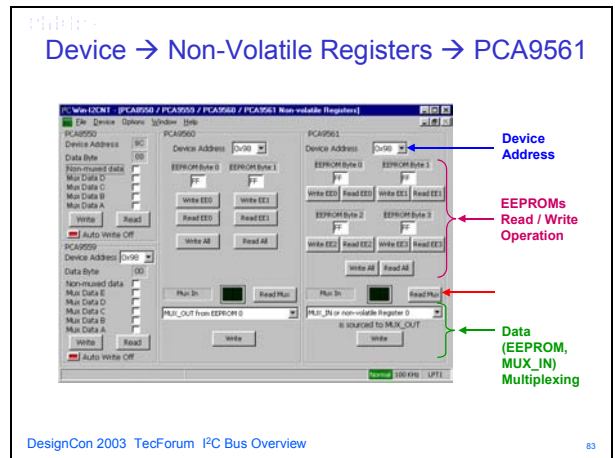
Device → Non-Volatile Registers → PCA9561

Win-I2CNT - [PCA9550 / PCA9559 / PCA9560 / PCA9561 Non-volatile Registers]

File Device Options Window Help

PCA9550

Device Address 9C

Data Byte 00

Non-muxed data

Mux Data D

Mux Data C

Mux Data B

Mux Data A

Write Read

Auto Write Off

PCA9559

Device Address 0x98

Data Byte 00

Non-muxed data

Mux Data E

Mux Data D

Mux Data C

Mux Data B

Mux Data A

Write Read

Auto Write Off

PCA9560

Device Address 0x98

EEPROM Byte 0 EEPROM Byte 1

FF FF

Write EE0 Write EE1

Read EE0 Read EE1

Write All Read All

Mux In Read Mux

MUX_OUT from EEPROM 0

Write

PCA9561

Device Address 0x98

EEPROM Byte 0 EEPROM Byte 1

FF FF

Write EE0 Read EE0 Write EE1 Read EE1

EEPROM Byte 2 EEPROM Byte 3

FF FF

Write EE2 Read EE2 Write EE3 Read EE3

Write All Read All

Mux In Read Mux

MUX_IN or non-volatile Register 0

is sourced to MUX_OUT

Write

Normal 100 KHz LPT1

Device Address

EEPROMs Read / Write Operation

Data (EEPROM, MUX_IN) Multiplexing

DesignCon 2003 TecForum I$^2$C Bus Overview

83